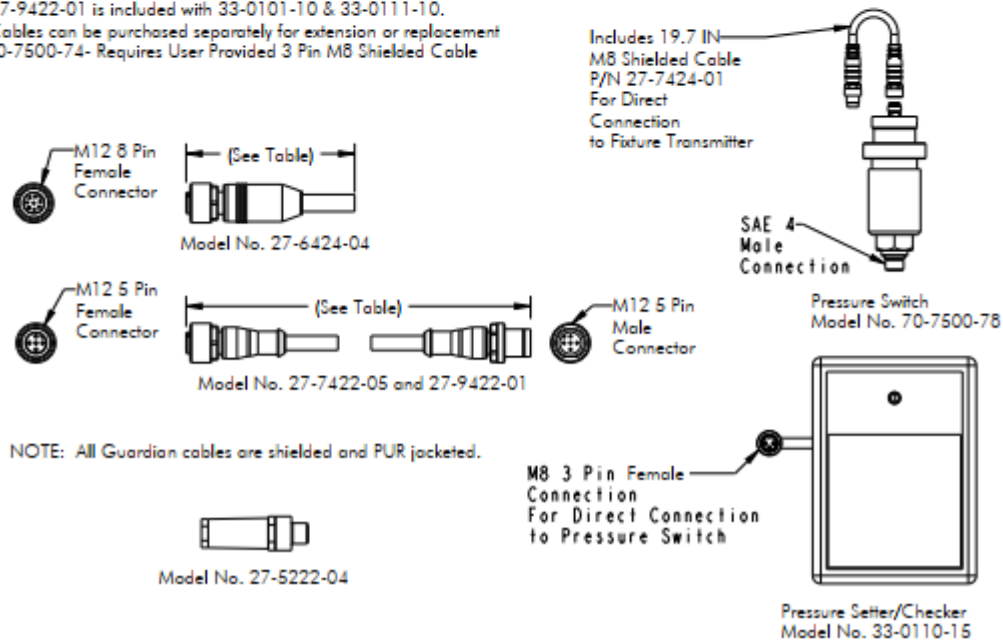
7-9422-01 is included with 33-0101-10 & 33-0111-10.
ables can be purchased separately for extension or replacement
0-7500-74- Requires User Provided 3 Pin M8 Shielded Cable

Includes 19.7 IN M8 Shielded Cable P/N 27-7424-01 For Direct Connection to Fixture Transmitter

M12 8 Pin Female Connector

(See Table)

Model No. 27-6424-04

SAE 4 Male Connection

Pressure Switch
Model No. 70-7500-78

M12 5 Pin Female Connector

(See Table)

M12 5 Pin Male Connector

Model No. 27-7422-05 and 27-9422-01

NOTE: All Guardian cables are shielded and PUR jacketed.

M8 3 Pin Female Connection For Direct Connection to Pressure Switch

Model No. 27-5222-04

Pressure Setter/Checker
Model No. 33-0110-15